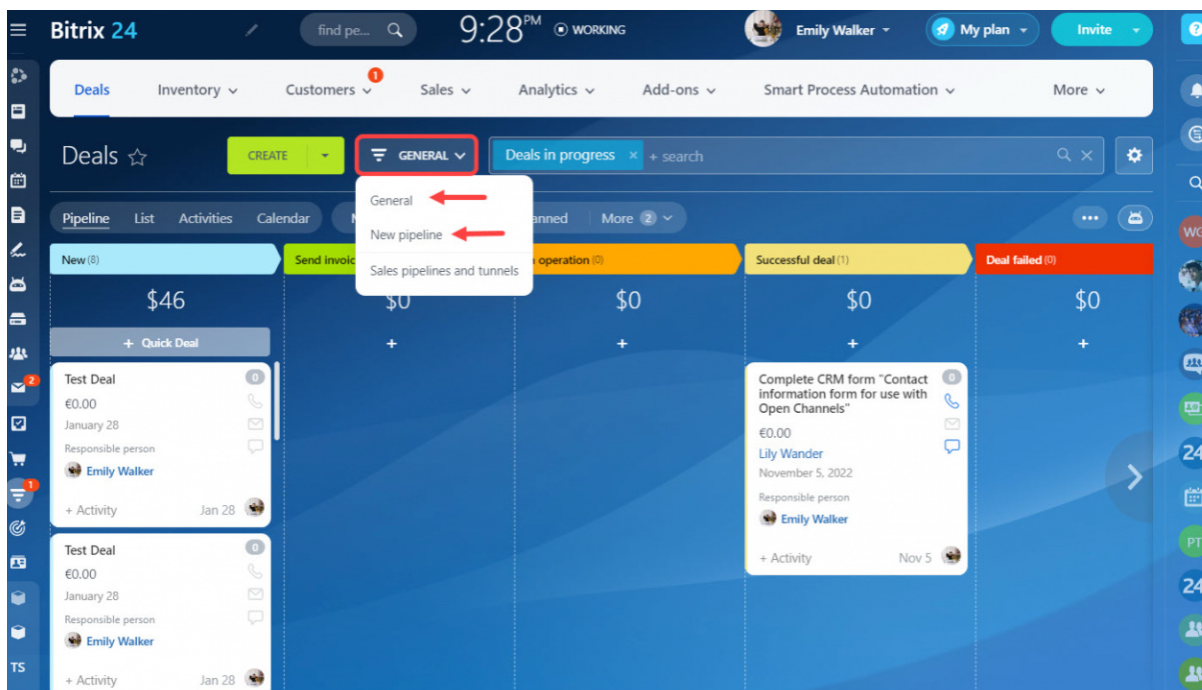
Bitrix 24 find pe... 9:28PM WORKING Emily Walker My plan Invite

Deals Inventory Customers 1 Sales Analytics Add-ons Smart Process Automation More

Deals CREATE GENERAL Deals in progress × + search

General
New pipeline
Sales pipelines and tunnels

Pipeline List Activities Calendar anned More 2

New (8) Send invoic operation (0) Successful deal (1) Deal failed (0)

$46 $0 $0 $0 $0

+ Quick Deal

Test Deal 0
€0.00
January 28
Responsible person
Emily Walker
+ Activity Jan 28

Test Deal 0
€0.00
January 28
Responsible person
Emily Walker
+ Activity Jan 28

Complete CRM form "Contact information form for use with Open Channels" 0
€0.00
Lily Wander
November 5, 2022
Responsible person
Emily Walker
+ Activity Nov 5

2
1
TS
WO
24
PT
24